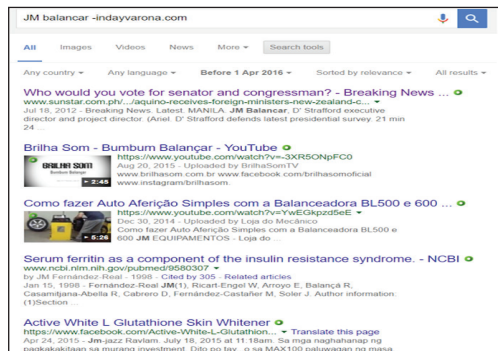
JM balancar -indayvarona.com

All Images Videos News More ▾ Search tools

Any country ▾ Any language ▾ Before 1 Apr 2016 ▾ Sorted by relevance ▾ All results ▾

Who would you vote for senator and congressman? - Breaking News ...
www.sunstar.com.ph/.../aquino-receives-foreign-ministers-new-zealand-c...
Jul 18, 2012 - Breaking News. Latest. MANILA. JM Balancar, D' Strafford executive director and project director. (Ariel. D' Stafford defends latest presidential survey. 21 min 24 ...

Brilha Som - Bumbum Balançar - YouTube
https://www.youtube.com/watch?v=-3XR5ONpFC0
Aug 20, 2015 - Uploaded by BrilhaSomTV
www.brilhasom.com.br www.facebook.com/brilhasomoficial www.instagram/brilhasom.
BRILHA SOM
Bumbum Balançar
2:45

Como fazer Auto Aferição Simples com a Balanceadora BL500 e 600 ...
https://www.youtube.com/watch?v=YwEGkpzd5eE
Dec 30, 2014 - Uploaded by Loja do Mecânico
Como fazer Auto Aferição Simples com a Balanceadora BL500 e 600 JM EQUIPAMENTOS - Loja do ...
5:26

Serum ferritin as a component of the insulin resistance syndrome. - NCBI
www.ncbi.nlm.nih.gov/pubmed/9580307
by JM Fernández-Real - 1998 - Cited by 305 - Related articles
Jan 15, 1998 - Fernández-Real JM(1), Ricart-Engel W, Arroyo E, Balança R, Casamitjana-Abella R, Cabrero D, Fernández-Castañer M, Soler J. Author information: (1)Section ...

Active White L Glutathione Skin Whitener
https://www.facebook.com/Active-White-L-Glutathion... ▾ Translate this page
Jul 22, 2015 - Jm-jazz Ravliam. July 18, 2015 at 11:18am. Sa mga naghahanap ng pagkakakitaan sa murang investment. Dito po tay...o sa MAX100 paluwagan ng masa